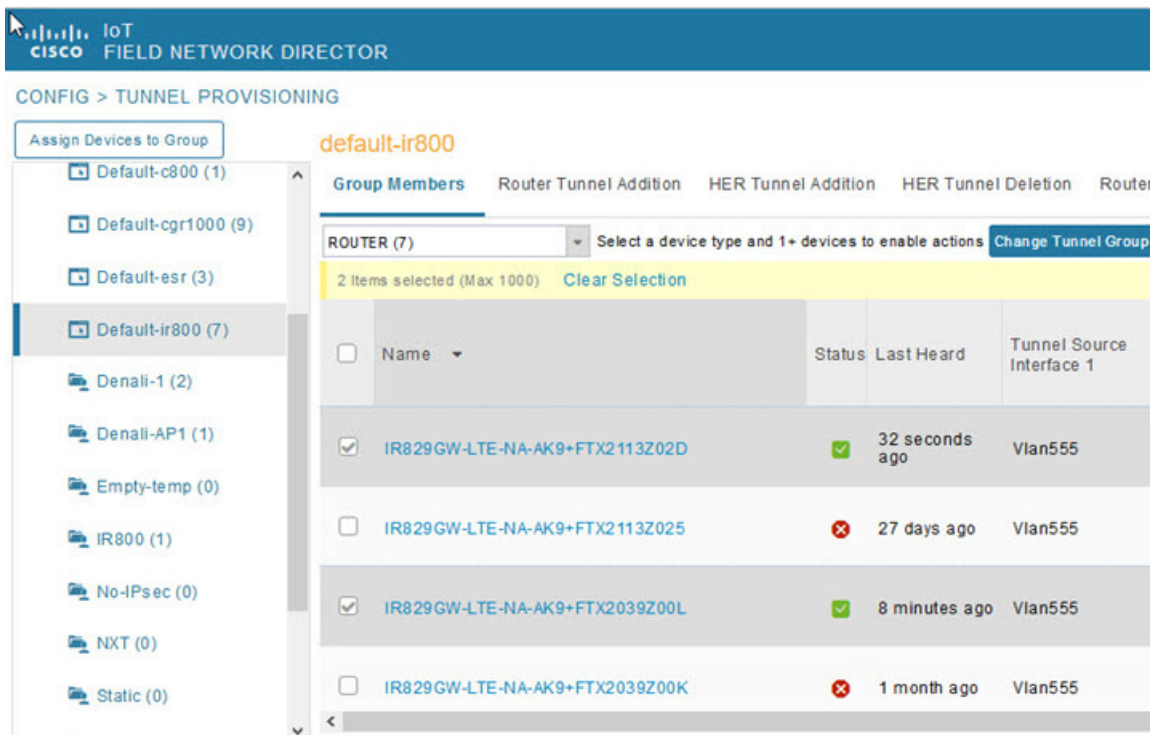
cisco IoT FIELD NETWORK DIRECTOR

CONFIG > TUNNEL PROVISIONING

Assign Devices to Group

Default-c800 (1)
Default-cgr1000 (9)
Default-esr (3)
Default-ir800 (7)
Denali-1 (2)
Denali-AP1 (1)
Empty-temp (0)
IR800 (1)
No-IPsec (0)
NXT (0)
Static (0)

default-ir800

Group Members | Router Tunnel Addition | HER Tunnel Addition | HER Tunnel Deletion | Router

ROUTER (7)

Select a device type and 1+ devices to enable actions

Change Tunnel Group

2 Items selected (Max 1000) Clear Selection

| | Name | Status | Last Heard | Tunnel Source Interface 1 |
|---|---|---|---|---|
| ☑ | IR829GW-LTE-NA-AK9+FTX2113Z02D | | 32 seconds ago | Vlan555 |
| ☐ | IR829GW-LTE-NA-AK9+FTX2113Z025 | | 27 days ago | Vlan555 |
| ☑ | IR829GW-LTE-NA-AK9+FTX2039Z00L | | 8 minutes ago | Vlan555 |
| ☐ | IR829GW-LTE-NA-AK9+FTX2039Z00K | | 1 month ago | Vlan555 |